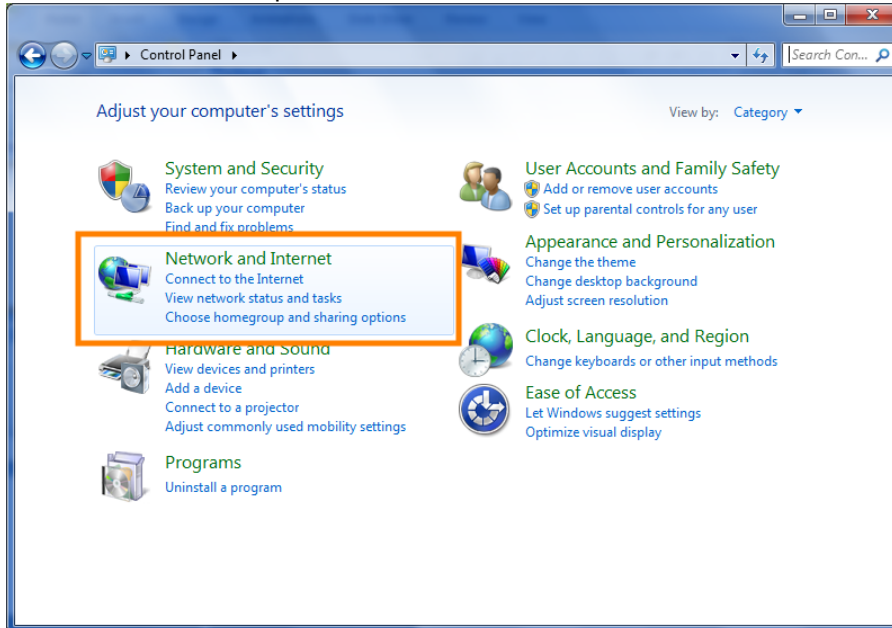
Control Panel

Search Con...

Adjust your computer's settings

View by: Category

System and Security
Review your computer's status
Back up your computer
Find and fix problems

Network and Internet
Connect to the Internet
View network status and tasks
Choose homegroup and sharing options

Hardware and Sound
View devices and printers
Add a device
Connect to a projector
Adjust commonly used mobility settings

Programs
Uninstall a program

User Accounts and Family Safety
Add or remove user accounts
Set up parental controls for any user

Appearance and Personalization
Change the theme
Change desktop background
Adjust screen resolution

Clock, Language, and Region
Change keyboards or other input methods

Ease of Access
Let Windows suggest settings
Optimize visual display